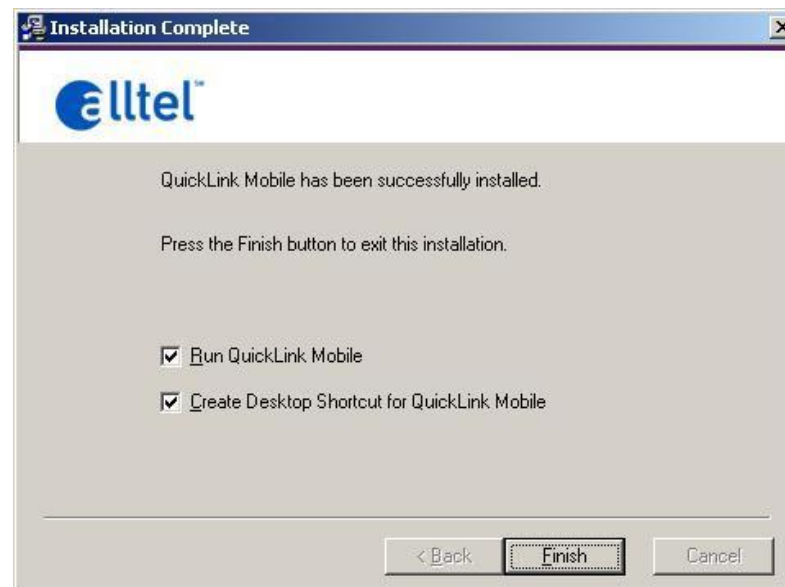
Installation Complete

alltel™

QuickLink Mobile has been successfully installed.

Press the Finish button to exit this installation.

Run QuickLink Mobile

Create Desktop Shortcut for QuickLink Mobile

< Back

Finish

Cancel